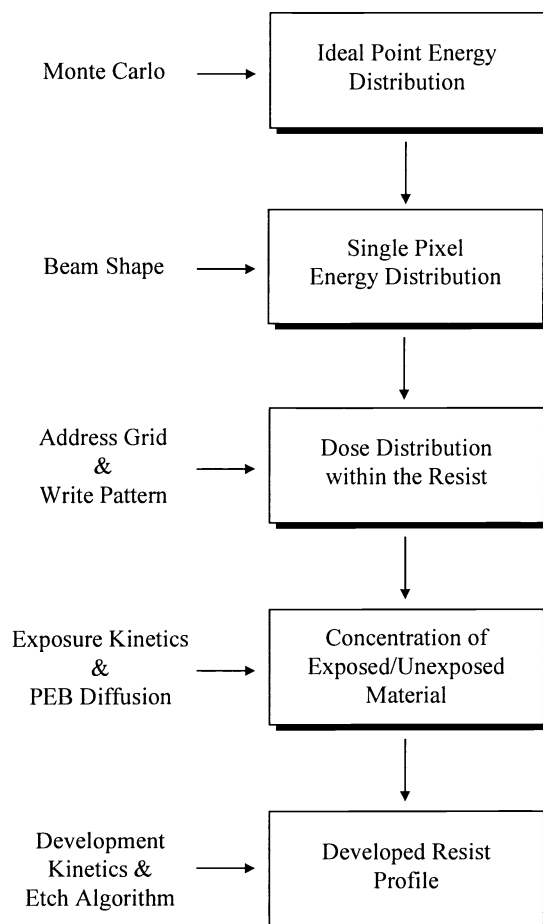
Monte Carlo

Ideal Point Energy Distribution

Beam Shape

Single Pixel Energy Distribution

Address Grid & Write Pattern

Dose Distribution within the Resist

Exposure Kinetics & PEB Diffusion

Concentration of Exposed/Unexposed Material

Development Kinetics & Etch Algorithm

Developed Resist Profile